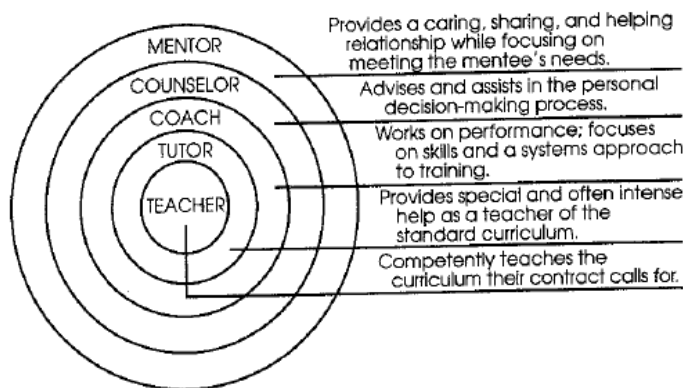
MENTOR

COUNSELOR

COACH

TUTOR

TEACHER

Provides a caring, sharing, and helping relationship while focusing on meeting the mentee's needs.

Advises and assists in the personal decision-making process.

Works on performance; focuses on skills and a systems approach to training.

Provides special and often intense help as a teacher of the standard curriculum.

Competently teaches the curriculum their contract calls for.